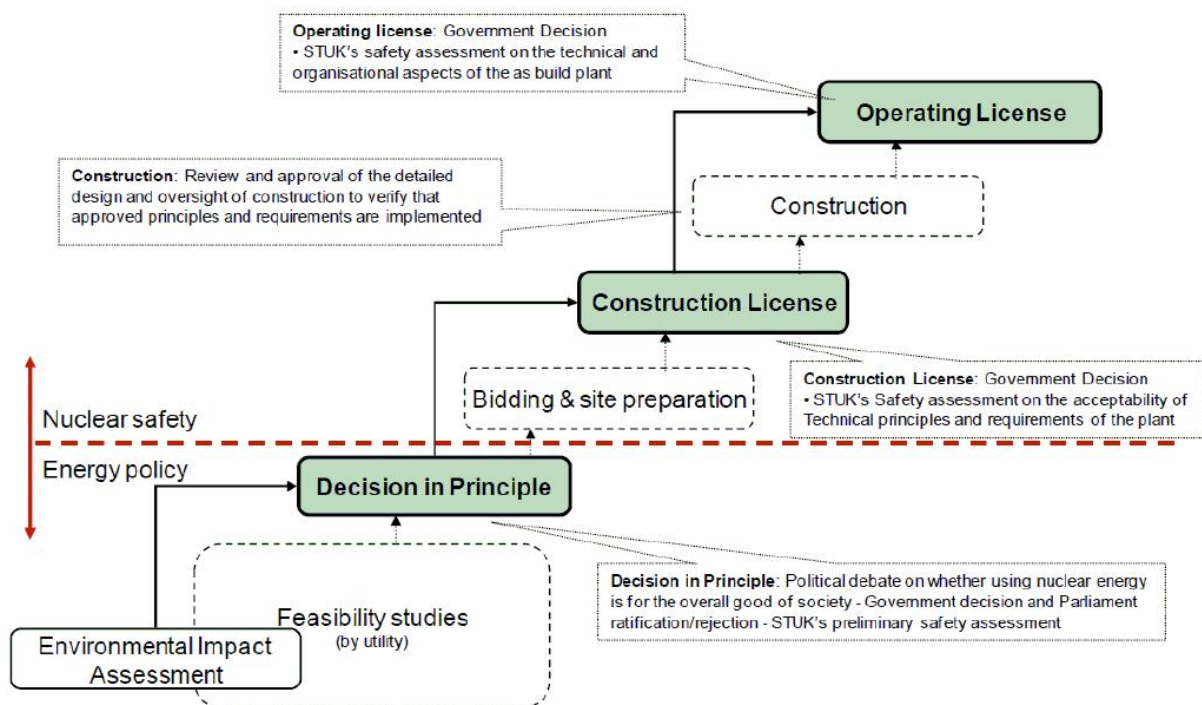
**Operating license**: Government Decision
• STUK's safety assessment on the technical and organisational aspects of the as build plant

Operating License

**Construction**: Review and approval of the detailed design and oversight of construction to verify that approved principles and requirements are implemented

Construction

Construction License

Bidding & site preparation

**Construction License**: Government Decision
• STUK's Safety assessment on the acceptability of Technical principles and requirements of the plant

Nuclear safety

Energy policy

Decision in Principle

Feasibility studies
(by utility)

Environmental Impact Assessment

**Decision in Principle**: Political debate on whether using nuclear energy is for the overall good of society - Government decision and Parliament ratification/rejection - STUK's preliminary safety assessment